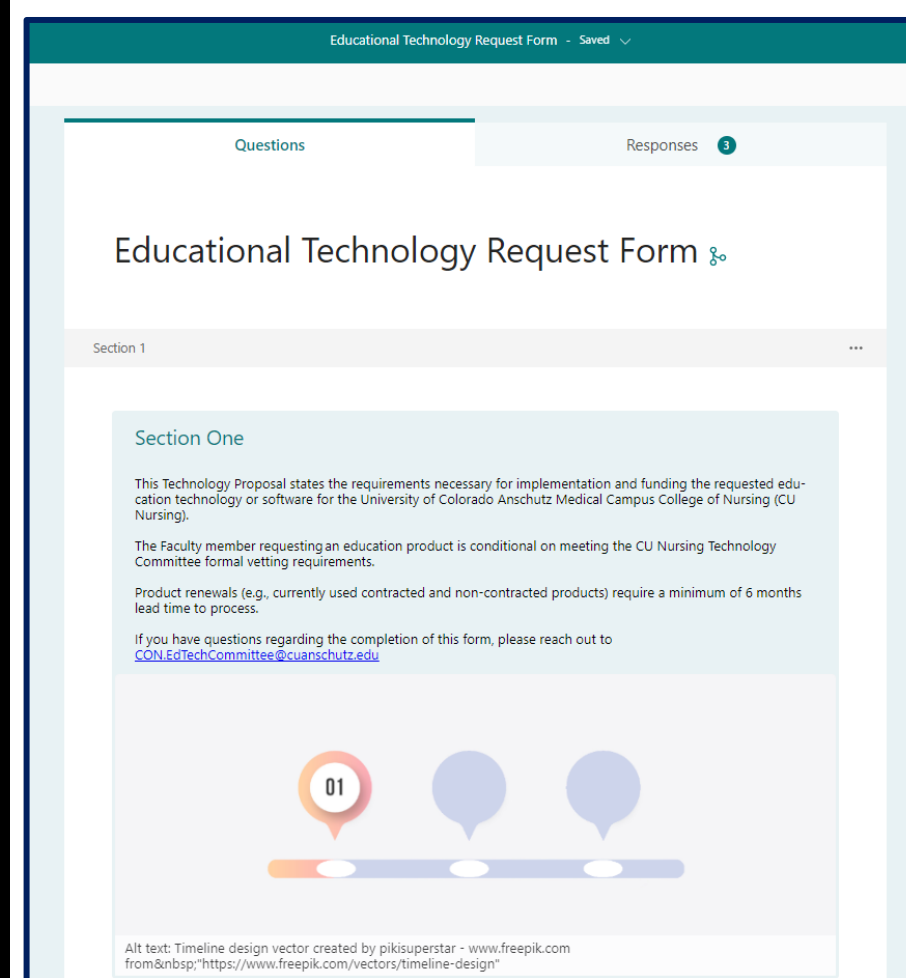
Educational Technology Request Form - Saved

Questions

Responses 3

Educational Technology Request Form

Section 1

...

Section One

This Technology Proposal states the requirements necessary for implementation and funding the requested education technology or software for the University of Colorado Anschutz Medical Campus College of Nursing (CU Nursing).

The Faculty member requesting an education product is conditional on meeting the CU Nursing Technology Committee formal vetting requirements.

Product renewals (e.g., currently used contracted and non-contracted products) require a minimum of 6 months lead time to process.

If you have questions regarding the completion of this form, please reach out to CON.EdTechCommittee@cuanschutz.edu

01

Alt text: Timeline design vector created by pikisuperstar - www.freepik.com from&nbsp;"https://www.freepik.com/vectors/timeline-design"